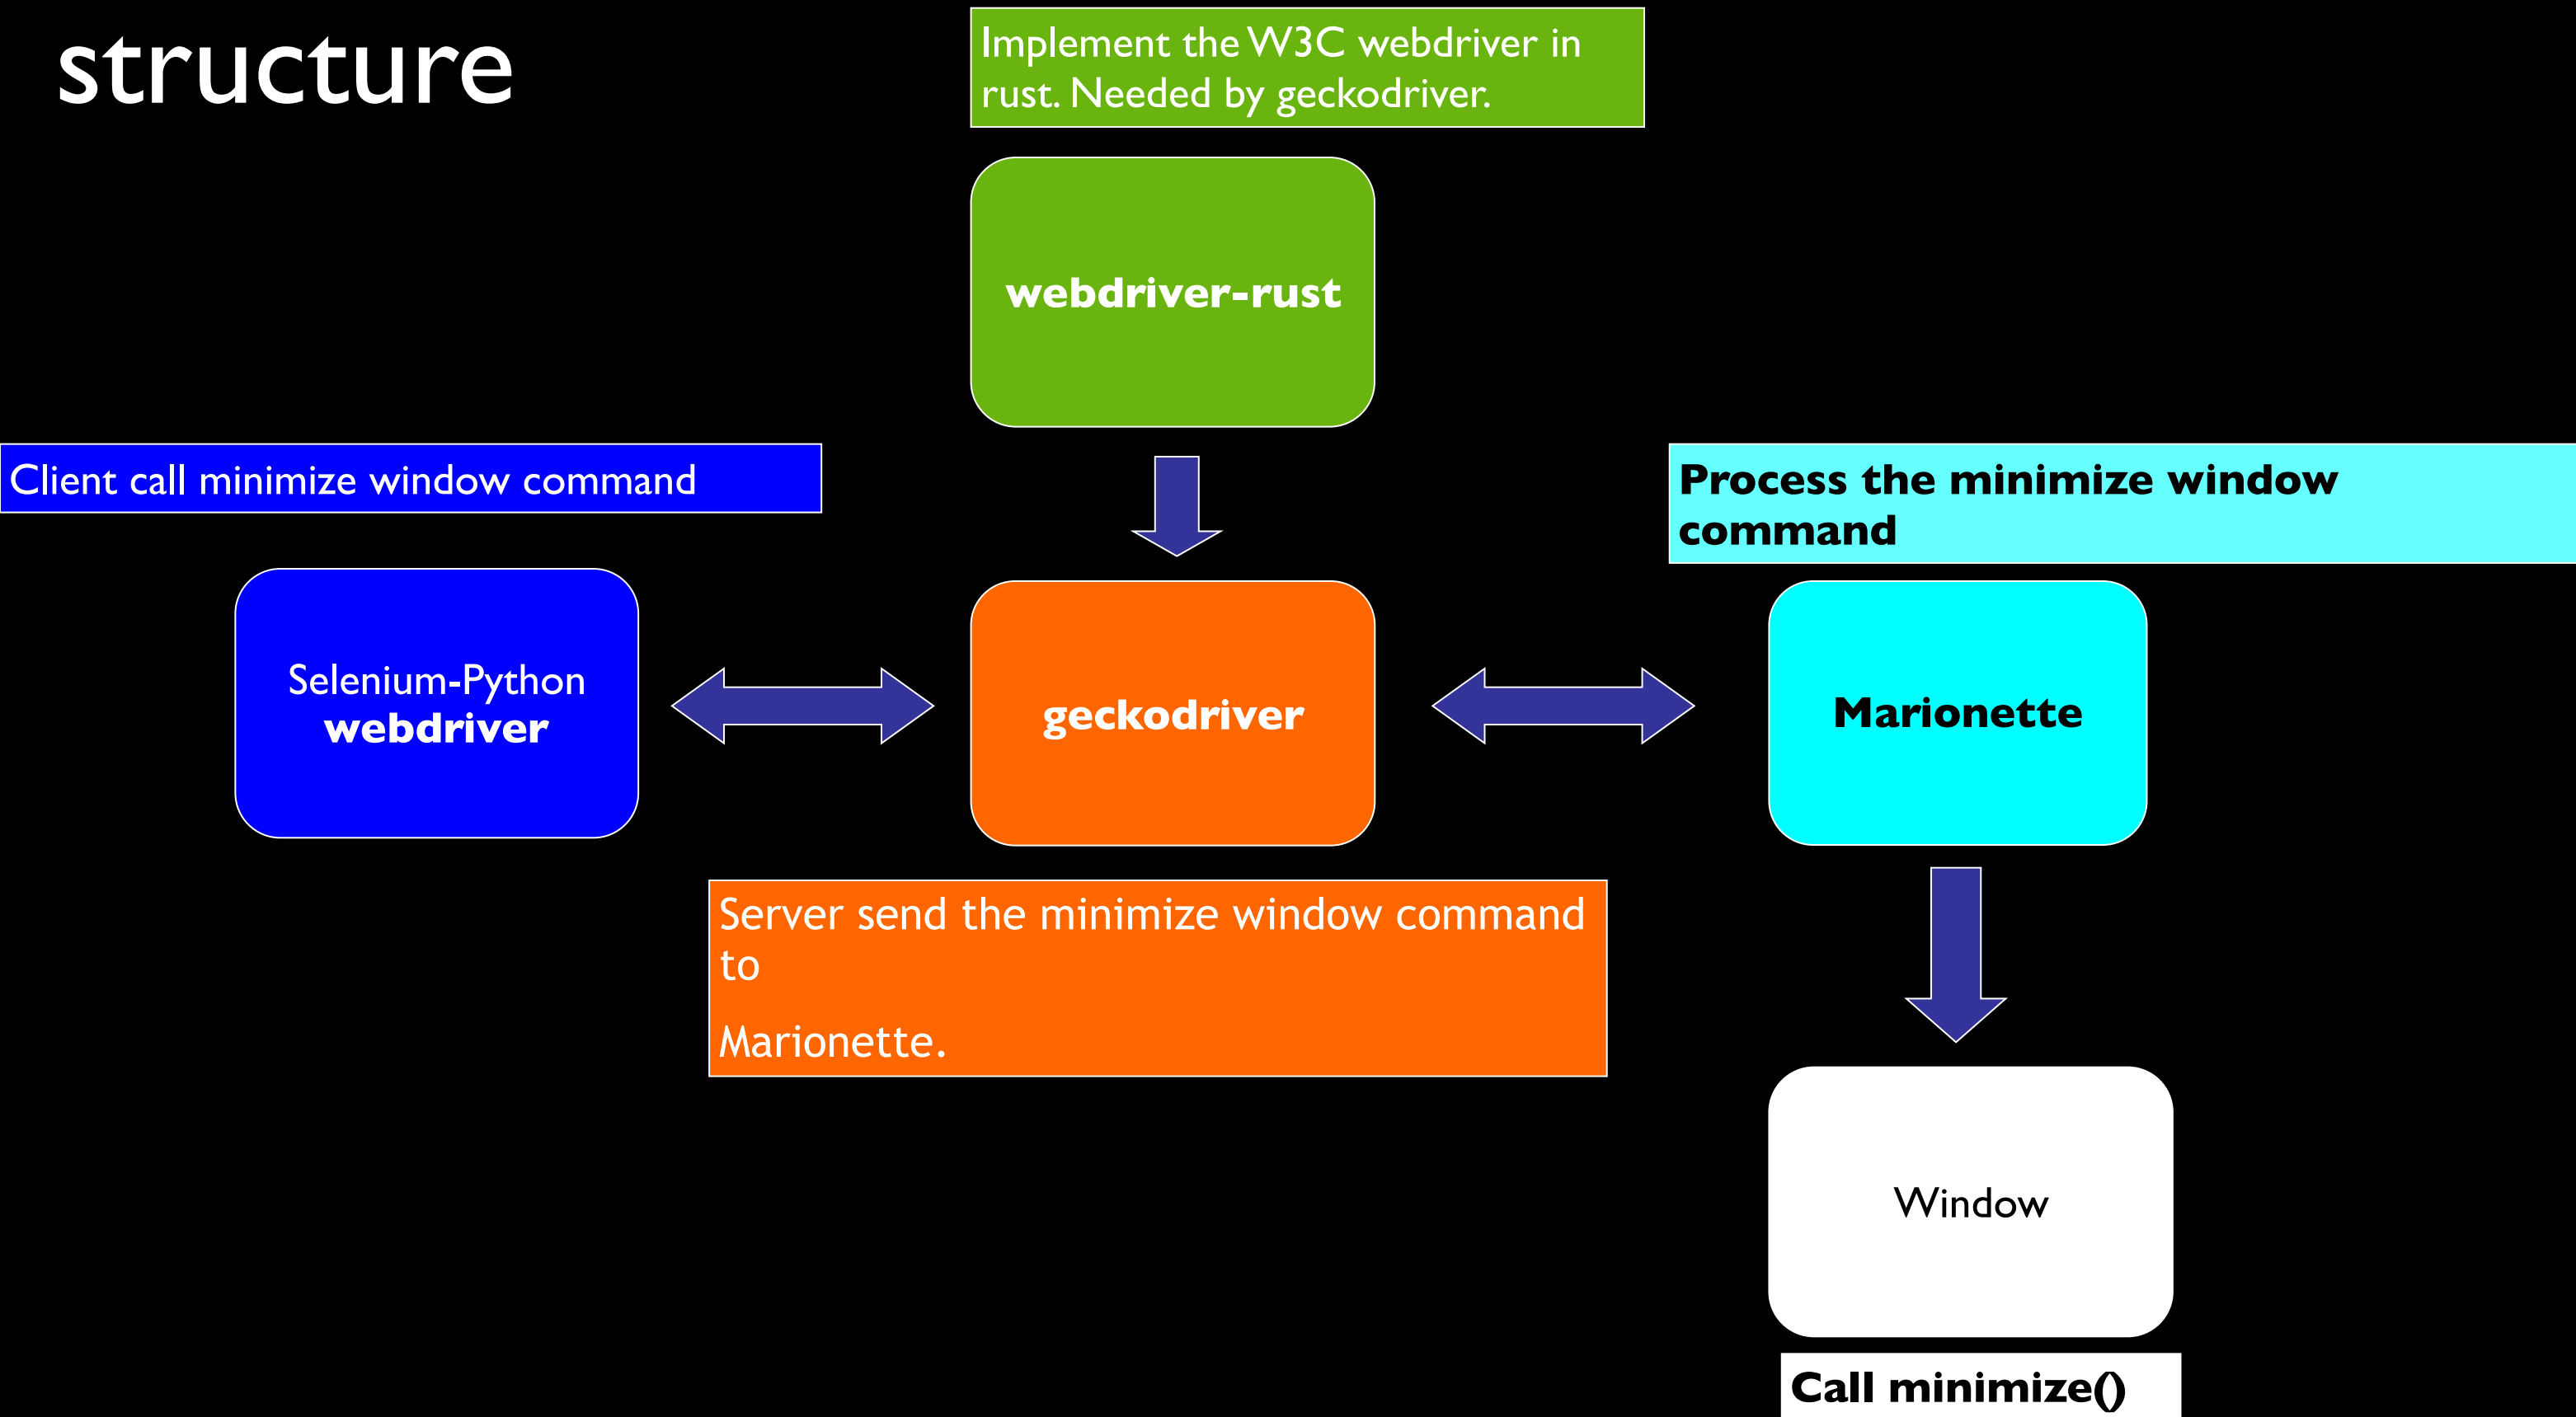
structure

Implement the W3C webdriver in rust. Needed by geckodriver.

webdriver-rust

Client call minimize window command

Process the minimize window command

Selenium-Python
webdriver

geckodriver

Marionette

Server send the minimize window command to

Marionette.

Window

Call minimize()